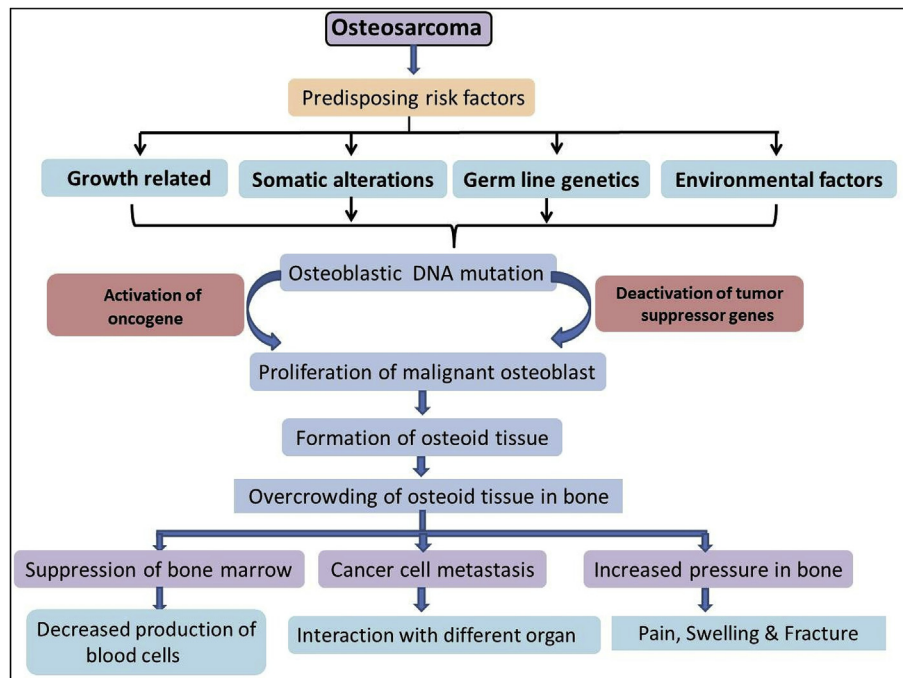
Osteosarcoma

Predisposing risk factors

Growth related

Somatic alterations

Germ line genetics

Environmental factors

Osteoblastic DNA mutation

Activation of oncogene

Deactivation of tumor suppressor genes

Proliferation of malignant osteoblast

Formation of osteoid tissue

Overcrowding of osteoid tissue in bone

Suppression of bone marrow

Cancer cell metastasis

Increased pressure in bone

Decreased production of blood cells

Interaction with different organ

Pain, Swelling & Fracture